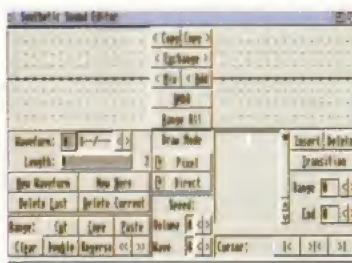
Synthetic Sound Editor

< Copy Copy >
< Exchange >
< Mix < Add
Undo
Range All

Waveform: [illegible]
Length: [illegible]
New Waveform
New Here
Delete Last
Delete Current
Range: Cut Copy Paste
Clear Double Reverse << >>

Draw Mode
Pixel
Direct
Speed:
Volume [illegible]
Wave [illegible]

Insert Delete
Transition
Range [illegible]
End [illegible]
Cursor: